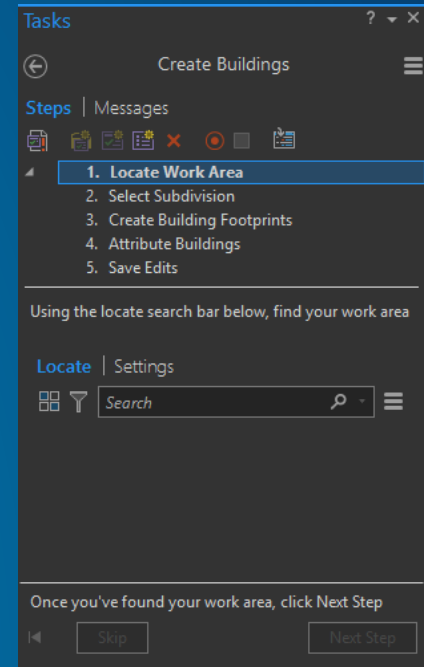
Tasks ? ▾ ×

Create Buildings

Steps | Messages

1. Locate Work Area
2. Select Subdivision
3. Create Building Footprints
4. Attribute Buildings
5. Save Edits

Using the locate search bar below, find your work area

Locate | Settings

Search

Once you've found your work area, click Next Step

Skip

Next Step